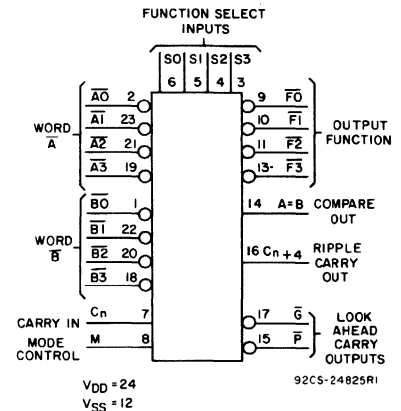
FUNCTION SELECT INPUTS

S0 S1 S2 S3
6 5 4 3

$\overline{A0}$ 2
$\overline{A1}$ 23
$\overline{A2}$ 21
$\overline{A3}$ 19

WORD $\overline{A}$

9 $\overline{F0}$
10 $\overline{F1}$
11 $\overline{F2}$
13 $\overline{F3}$

OUTPUT FUNCTION

$\overline{B0}$ 1
$\overline{B1}$ 22
$\overline{B2}$ 20
$\overline{B3}$ 18

WORD $\overline{B}$

14 A=B COMPARE OUT

16 Cn+4 RIPPLE CARRY OUT

CARRY IN Cn 7
MODE CONTROL M 8

17 $\overline{G}$
15 $\overline{P}$

LOOK AHEAD CARRY OUTPUTS

$V_{DD}$ = 24
$V_{SS}$ = 12

92CS-24825R1